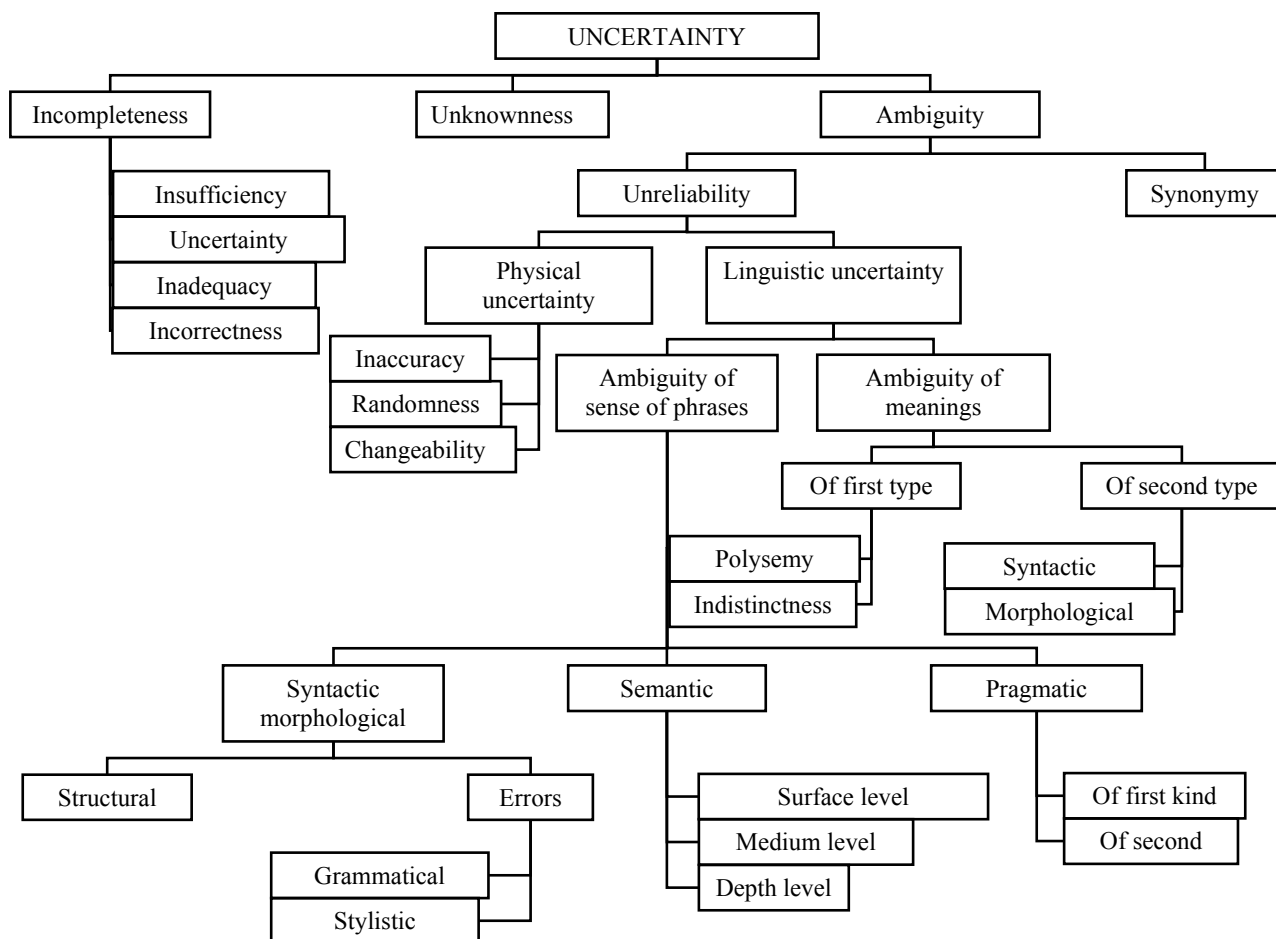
UNCERTAINTY

Incompleteness

Unknownness

Ambiguity

Insufficiency

Uncertainty

Inadequacy

Incorrectness

Unreliability

Synonymy

Physical uncertainty

Linguistic uncertainty

Inaccuracy

Randomness

Changeability

Ambiguity of sense of phrases

Ambiguity of meanings

Of first type

Of second type

Polysemy

Indistinctness

Syntactic

Morphological

Syntactic morphological

Semantic

Pragmatic

Structural

Errors

Surface level

Medium level

Depth level

Of first kind

Of second

Grammatical

Stylistic